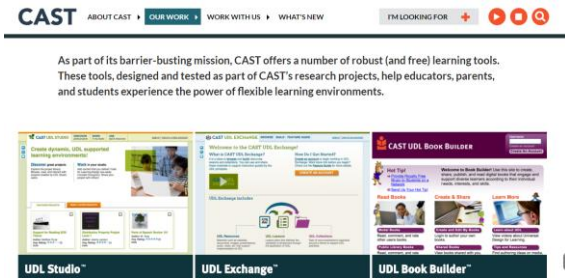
CAST ABOUT CAST OUR WORK WORK WITH US WHAT'S NEW I'M LOOKING FOR

As part of its barrier-busting mission, CAST offers a number of robust (and free) learning tools. These tools, designed and tested as part of CAST's research projects, help educators, parents, and students experience the power of flexible learning environments.

CAST UDL STUDIO
Create dynamic, UDL supported learning environments!

Welcome to the CAST UDL Exchange!

CAST UDL Book Builder

UDL Studio™

UDL Exchange™

UDL Book Builder™